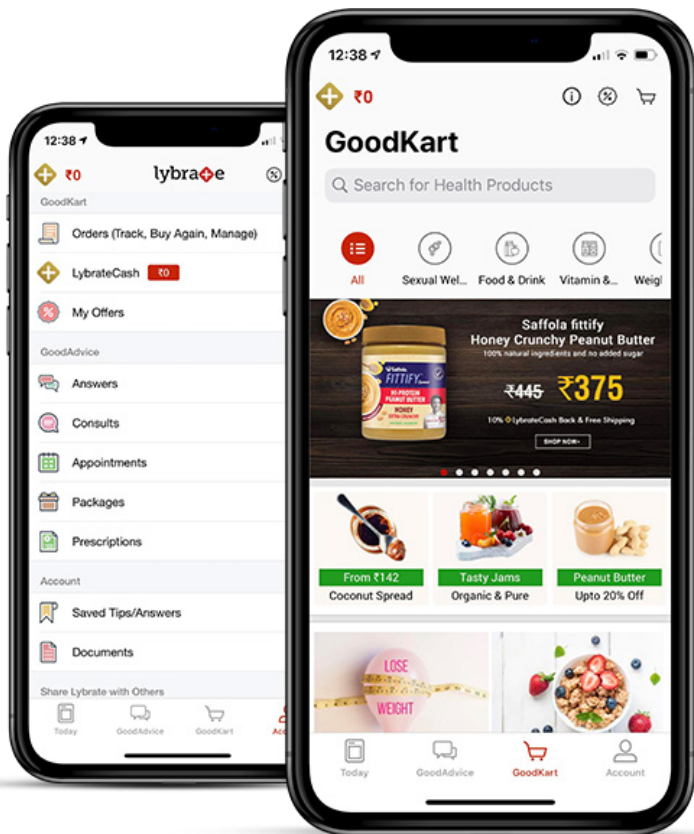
12:38

₹0

lybrate

GoodKart

Orders (Track, Buy Again, Manage)

LybrateCash ₹0

My Offers

GoodAdvice

Answers

Consults

Appointments

Packages

Prescriptions

Account

Saved Tips/Answers

Documents

Share Lybrate with Others

Today GoodAdvice GoodKart Acc

12:38

₹0

GoodKart

Search for Health Products

All Sexual Wel... Food & Drink Vitamin &... Weig

Saffola fittify
Honey Crunchy Peanut Butter
100% natural ingredients and no added sugar

~~₹445~~ ₹375

10% LybrateCash Back & Free Shipping

SHOP NOW

Saffola FITTIFY
HI-PROTEIN PEANUT BUTTER
HONEY

From ₹142
Coconut Spread

Tasty Jams
Organic & Pure

Peanut Butter
Upto 20% Off

LOSE WEIGHT

Today GoodAdvice GoodKart Account